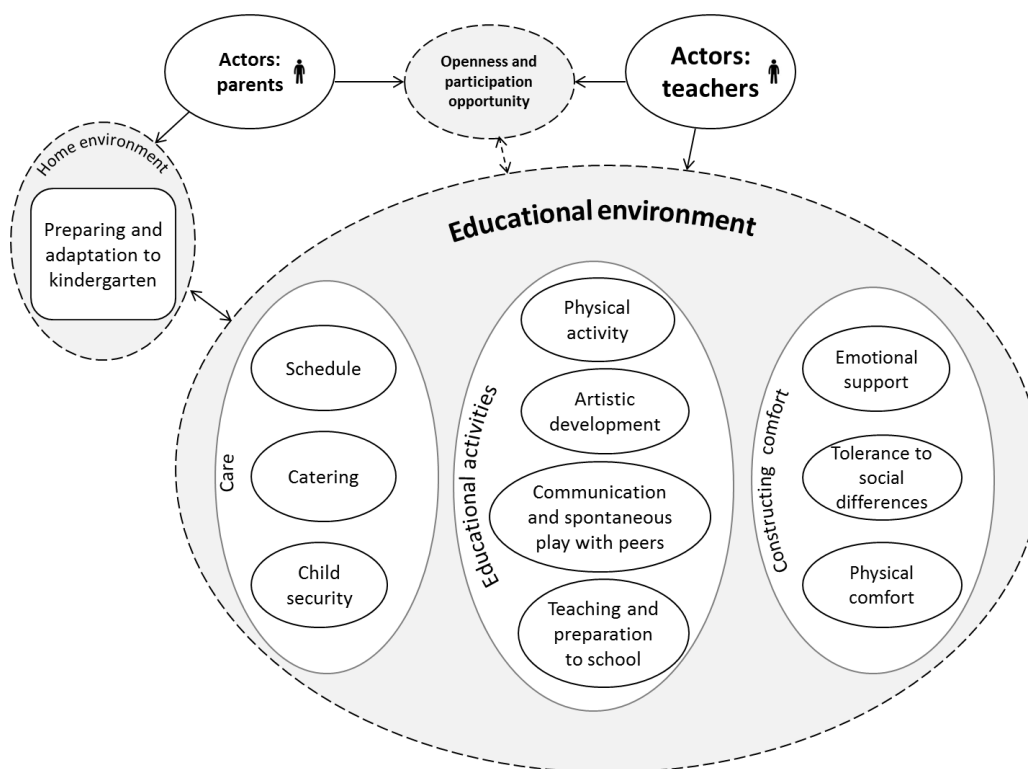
Actors: parents

Openness and participation opportunity

Actors: teachers

Home environment

Preparing and adaptation to kindergarten

Educational environment

Care

Schedule

Catering

Child security

Educational activities

Physical activity

Artistic development

Communication and spontaneous play with peers

Teaching and preparation to school

Constructing comfort

Emotional support

Tolerance to social differences

Physical comfort